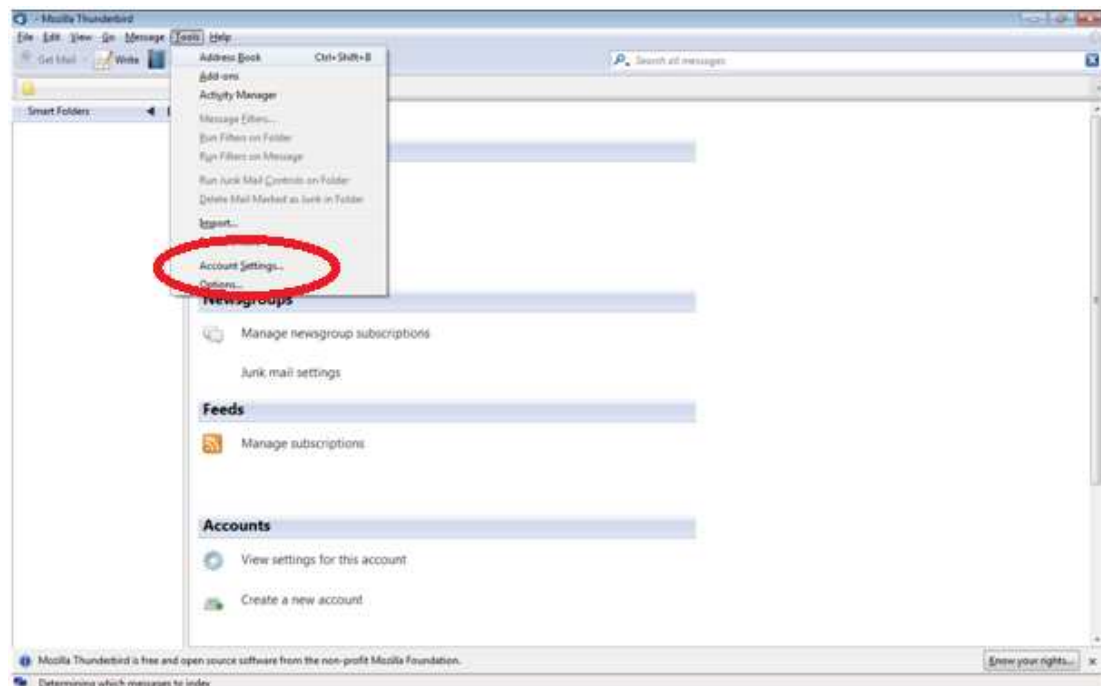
- Mozilla Thunderbird

File Edit View Go Message Tools Help

Get Mail Write

Search all messages

Smart Folders

Address Book Ctrl+Shift+B
Add-ons
Activity Manager
Message Filters...
Run Filters on Folder
Run Filters on Message
Run Junk Mail Controls on Folder
Delete Mail Marked as Junk in Folder
Import...
Account Settings...
Options...

Newsgroups

Manage newsgroup subscriptions

Junk mail settings

Feeds

Manage subscriptions

Accounts

View settings for this account

Create a new account

Mozilla Thunderbird is free and open source software from the non-profit Mozilla Foundation.

Know your rights...

Determining which messages to index